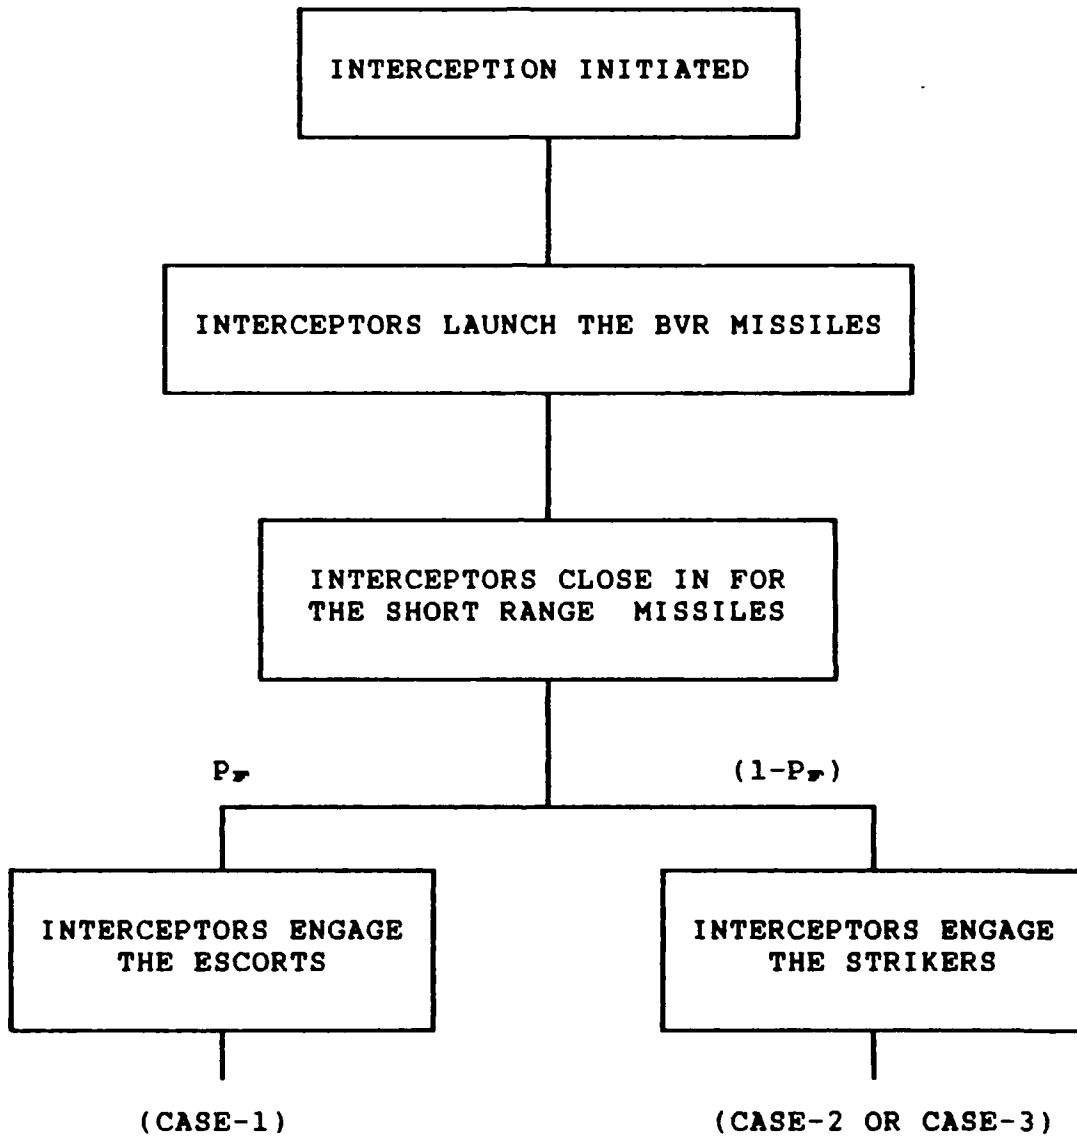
INTERCEPTION INITIATED

INTERCEPTORS LAUNCH THE BVR MISSILES

INTERCEPTORS CLOSE IN FOR THE SHORT RANGE MISSILES

$P_F$

$(1-P_F)$

INTERCEPTORS ENGAGE THE ESCORTS

INTERCEPTORS ENGAGE THE STRIKERS

(CASE-1)

(CASE-2 OR CASE-3)